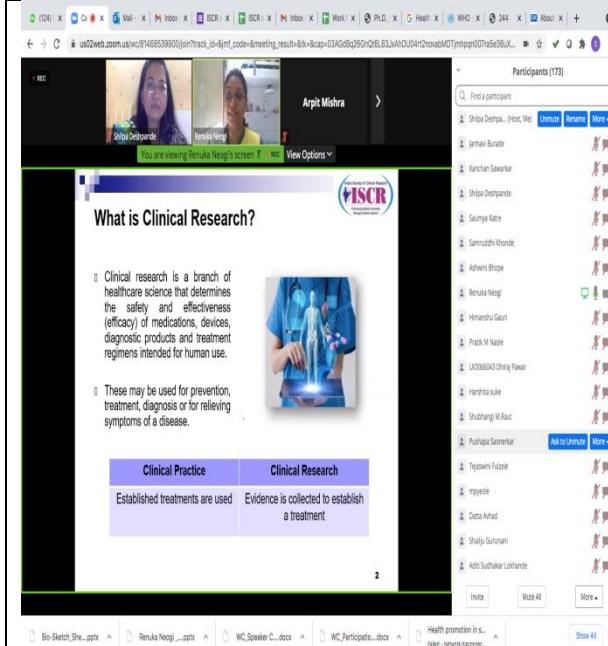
(124) | x Co x Mail - x Inbox x ISCR x ISCR x Inbox x Work x Ph.D. x Health x WHO x 244 x About x +

us02web.zoom.us/wc/81468539900/join?track_id=&jmf_code=&meeting_result=&tk=&cap=03AGdBq26GrQt6L83JxAhDU04rt2novabMDTjmhpqn007ra5e36sUX...

REC

Shilpa Deshpande

Renuka Neogi

Arpit Mishra

You are viewing Renuka Neogi's screen REC View Options

What is Clinical Research?

Indian Society for Clinical Research
ISCR
Advancing patient access through clinical research

Clinical research is a branch of healthcare science that determines the safety and effectiveness (efficacy) of medications, devices, diagnostic products and treatment regimens intended for human use.

These may be used for prevention, treatment, diagnosis or for relieving symptoms of a disease.

| Clinical Practice | Clinical Research |
|---|---|
| Established treatments are used | Evidence is collected to establish a treatment |

2

Participants (173)

Find a participant

Shilpa Deshpa... (Host, Me) Unmute Rename More

Janhavi Burade

Kanchan Sawarkar

Shilpa Deshpande

Saumya Katre

Samruddhi Khonde

Ashwini Bhope

Renuka Neogi

Himanshu Gauri

Pratik M Nasle

UID066043 Dhiraj Pawar

Harshta suke

Shubhangi M.Raut

Pushapa Sasnerkar Ask to Unmute More

Tejaswini Fulzele

mpyesle

Datta Avhad

Shailju Gurunani

Aditi Sudhakar Lokhande

Invite Mute All More

Bio-Sketch_She....pptx

Renuka Neogi_....pptx

WC_Speaker C....docx

WC_Participatio....docx

Health promotion in s... Failed - Network disconnec...

Show All